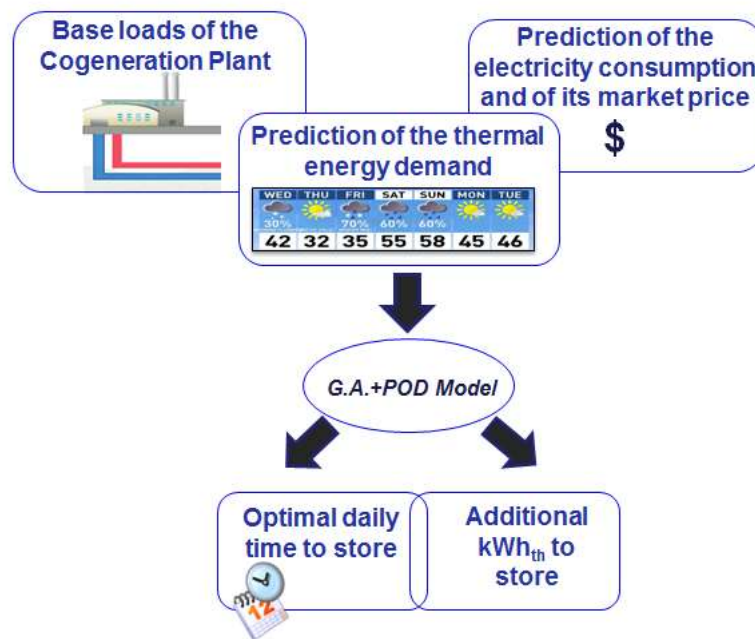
Base loads of the Cogeneration Plant

Prediction of the electricity consumption and of its market price

$

Prediction of the thermal energy demand

| WED | THU | FRI | SAT | SUN | MON | TUE |
|---|---|---|---|---|---|---|
| 30% | | 70% | 60% | 60% | | |
| 42 | 32 | 35 | 55 | 58 | 45 | 46 |

G.A.+POD Model

Optimal daily time to store

12

Additional kWh$_{th}$ to store